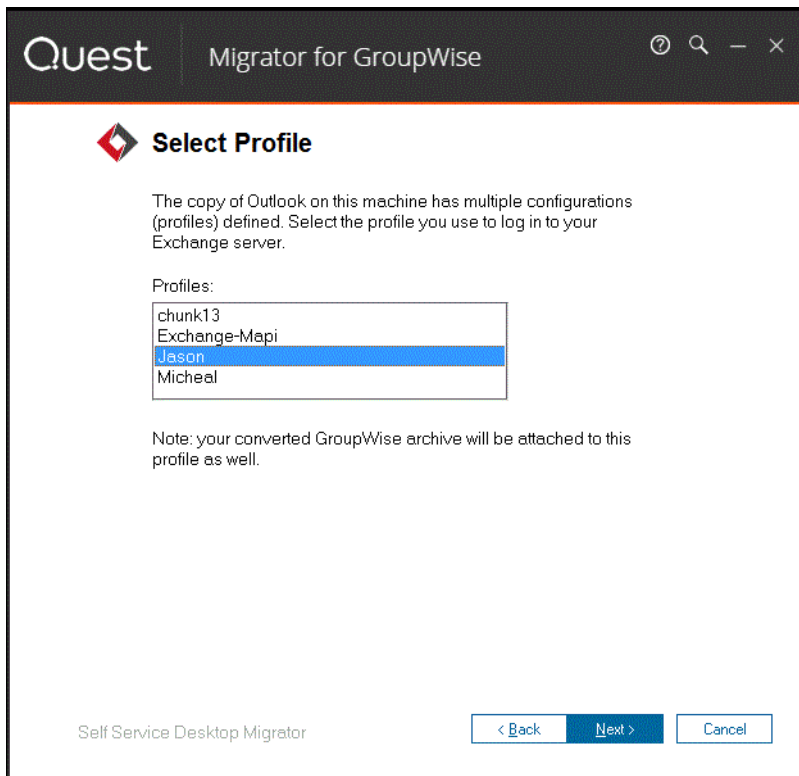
Quest

Migrator for GroupWise

Select Profile

The copy of Outlook on this machine has multiple configurations (profiles) defined. Select the profile you use to log in to your Exchange server.

Profiles:

chunk13
Exchange-Mapi
Jason
Micheal

Note: your converted GroupWise archive will be attached to this profile as well.

Self Service Desktop Migrator

< Back

Next >

Cancel